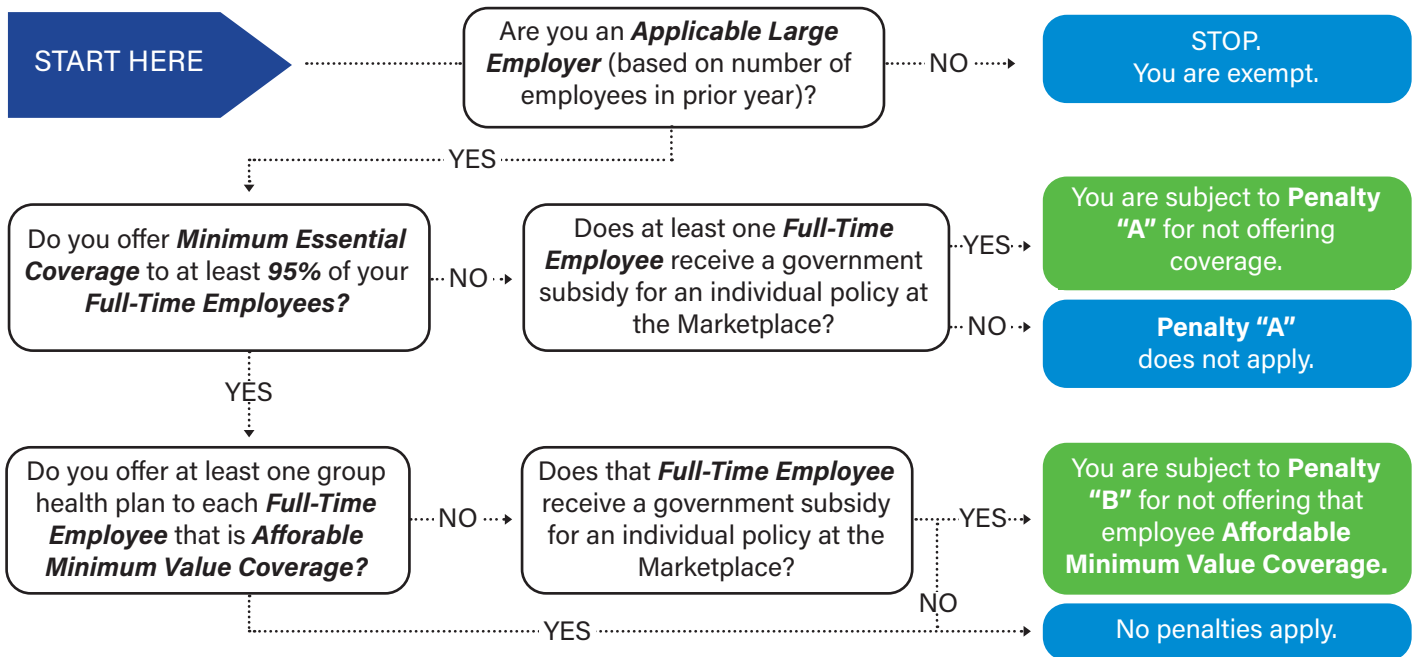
START HERE

Are you an ***Applicable Large Employer*** (based on number of employees in prior year)?

NO

STOP.
You are exempt.

YES

Do you offer ***Minimum Essential Coverage*** to at least ***95%*** of your ***Full-Time Employees?***

NO

Does at least one ***Full-Time Employee*** receive a government subsidy for an individual policy at the Marketplace?

YES

You are subject to **Penalty "A"** for not offering coverage.

NO

**Penalty "A"**
does not apply.

YES

Do you offer at least one group health plan to each ***Full-Time Employee*** that is ***Afforable Minimum Value Coverage?***

NO

Does that ***Full-Time Employee*** receive a government subsidy for an individual policy at the Marketplace?

YES

You are subject to **Penalty "B"** for not offering that employee **Affordable Minimum Value Coverage.**

NO

YES

No penalties apply.